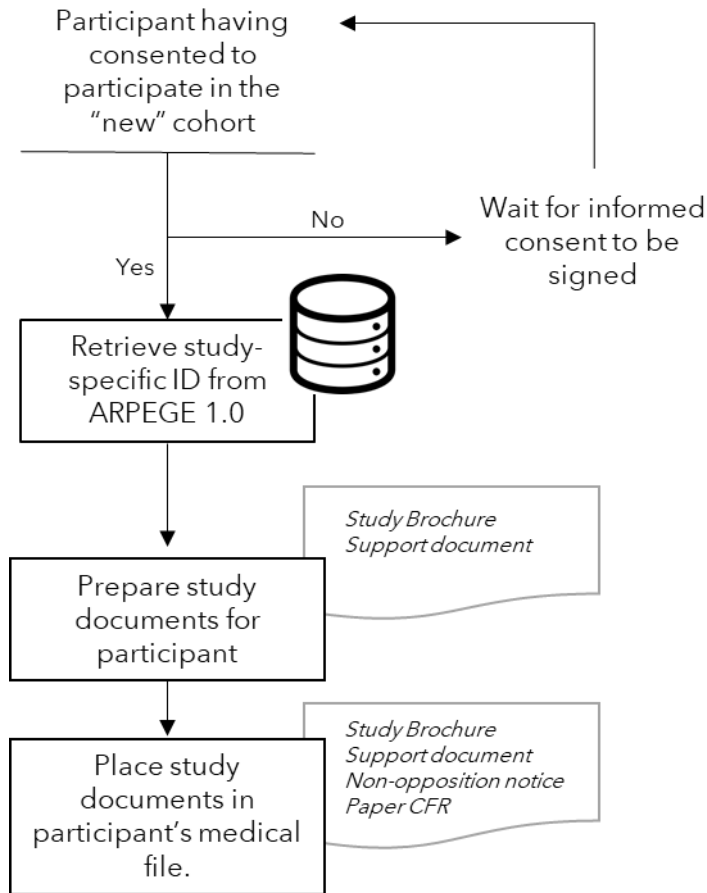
Participant having consented to participate in the "new" cohort

No

Wait for informed consent to be signed

Yes

Retrieve study-specific ID from ARPEGE 1.0

*Study Brochure*
*Support document*

Prepare study documents for participant

*Study Brochure*
*Support document*
*Non-opposition notice*
*Paper CFR*

Place study documents in participant's medical file.